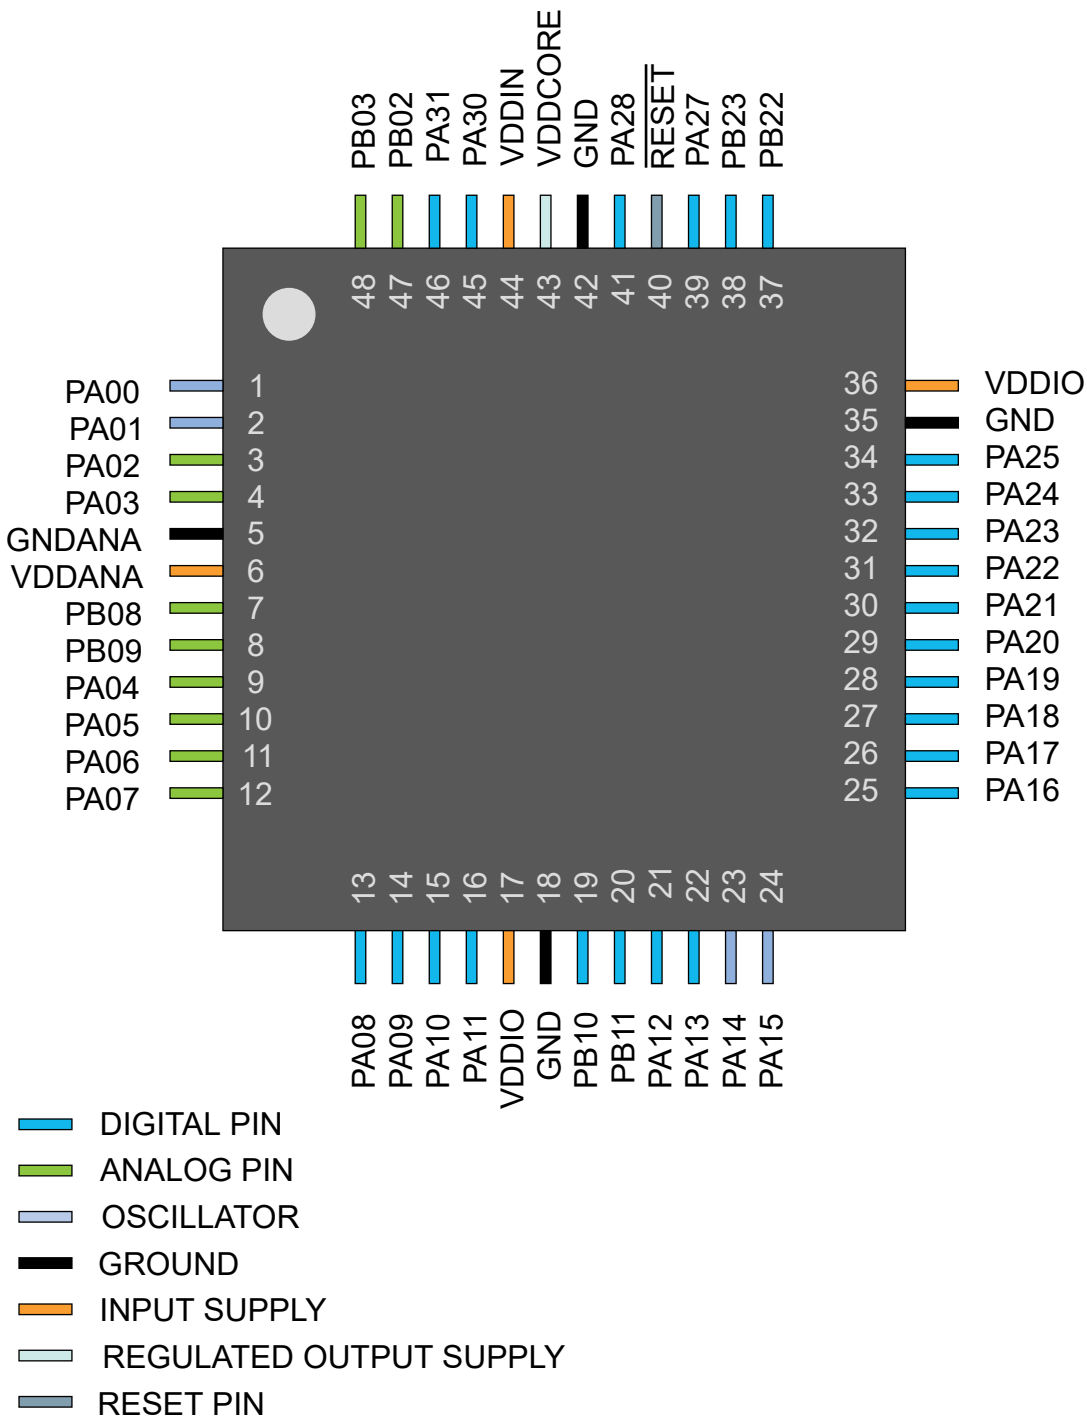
PB03 PB02 PA31 PA30 VDDIN VDDCORE GND PA28 $\overline{RESET}$ PA27 PB23 PB22

48 47 46 45 44 43 42 41 40 39 38 37

PA00 1
PA01 2
PA02 3
PA03 4
GNDANA 5
VDDANA 6
PB08 7
PB09 8
PA04 9
PA05 10
PA06 11
PA07 12

36 VDDIO
35 GND
34 PA25
33 PA24
32 PA23
31 PA22
30 PA21
29 PA20
28 PA19
27 PA18
26 PA17
25 PA16

13 14 15 16 17 18 19 20 21 22 23 24

PA08 PA09 PA10 PA11 VDDIO GND PB10 PB11 PA12 PA13 PA14 PA15

DIGITAL PIN
ANALOG PIN
OSCILLATOR
GROUND
INPUT SUPPLY
REGULATED OUTPUT SUPPLY
RESET PIN